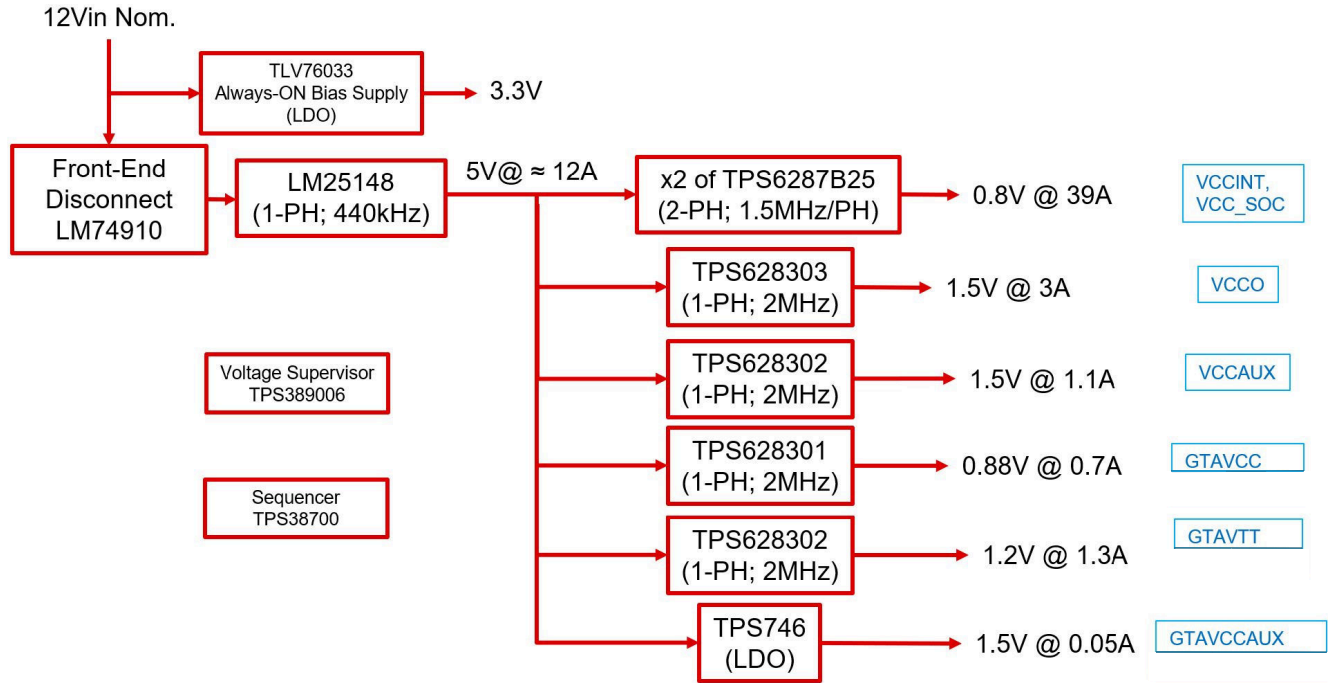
12Vin Nom.

TLV76033
Always-ON Bias Supply
(LDO)

3.3V

Front-End
Disconnect
LM74910

LM25148
(1-PH; 440kHz)

5V@ ≈ 12A

x2 of TPS6287B25
(2-PH; 1.5MHz/PH)

0.8V @ 39A

VCCINT,
VCC_SOC

TPS628303
(1-PH; 2MHz)

1.5V @ 3A

VCCO

Voltage Supervisor
TPS389006

TPS628302
(1-PH; 2MHz)

1.5V @ 1.1A

VCCAUX

TPS628301
(1-PH; 2MHz)

0.88V @ 0.7A

GTAVCC

Sequencer
TPS38700

TPS628302
(1-PH; 2MHz)

1.2V @ 1.3A

GTAVTT

TPS746
(LDO)

1.5V @ 0.05A

GTAVCCAUX